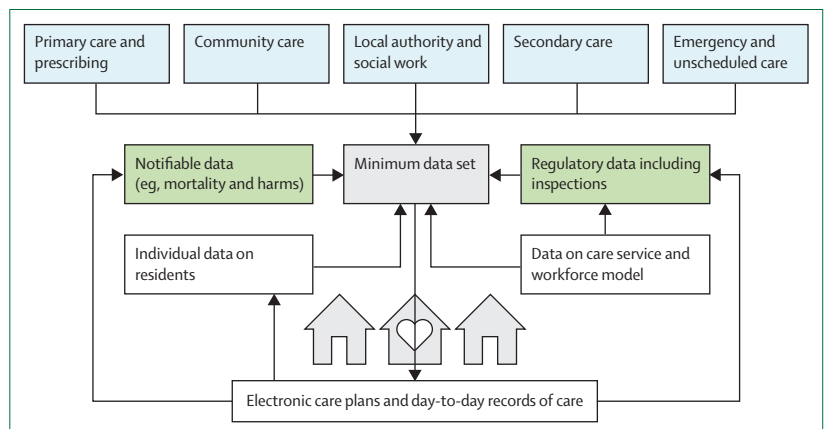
Primary care and prescribing

Community care

Local authority and social work

Secondary care

Emergency and unscheduled care

Notifiable data (eg, mortality and harms)

Minimum data set

Regulatory data including inspections

Individual data on residents

Data on care service and workforce model

Electronic care plans and day-to-day records of care